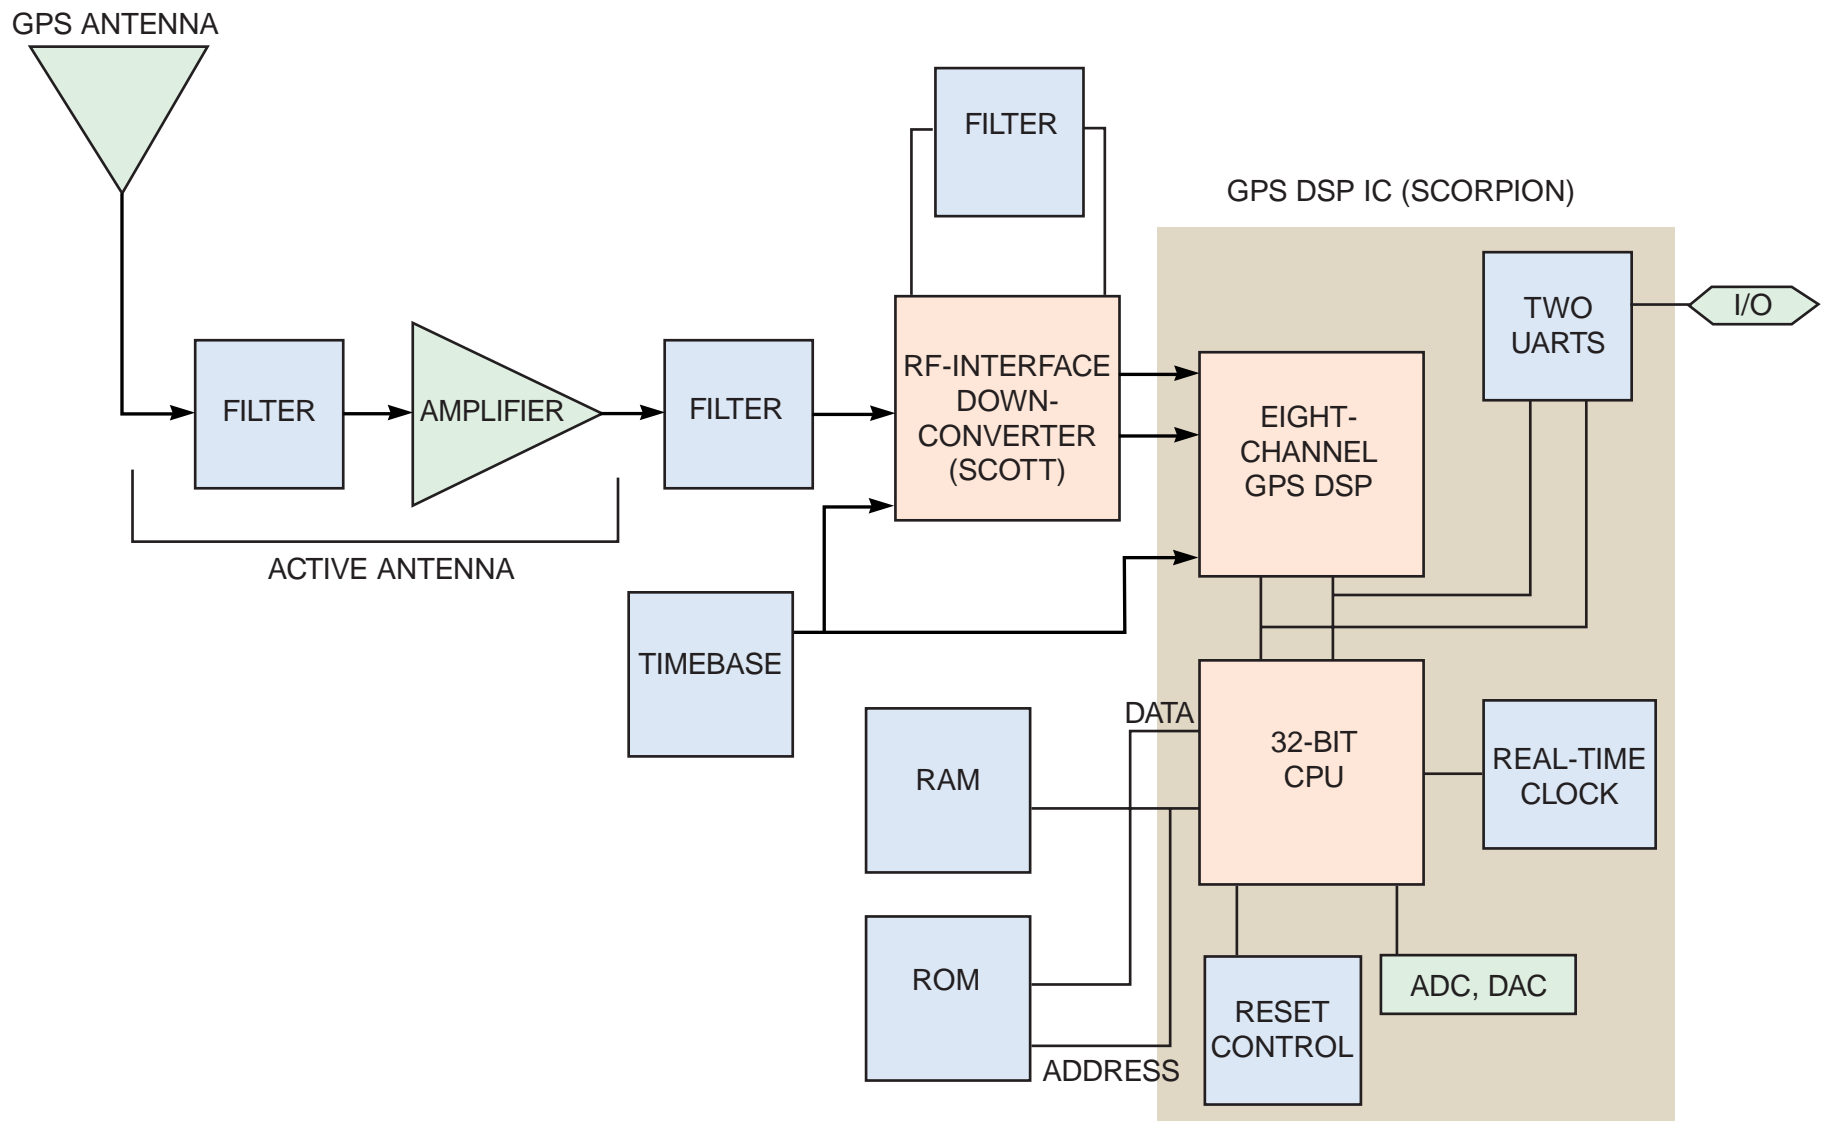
GPS ANTENNA

FILTER

AMPLIFIER

FILTER

ACTIVE ANTENNA

FILTER

RF-INTERFACE DOWN-CONVERTER (SCOTT)

TIMEBASE

GPS DSP IC (SCORPION)

TWO UARTS

I/O

EIGHT-CHANNEL GPS DSP

DATA

32-BIT CPU

REAL-TIME CLOCK

RAM

ROM

ADDRESS

RESET CONTROL

ADC, DAC